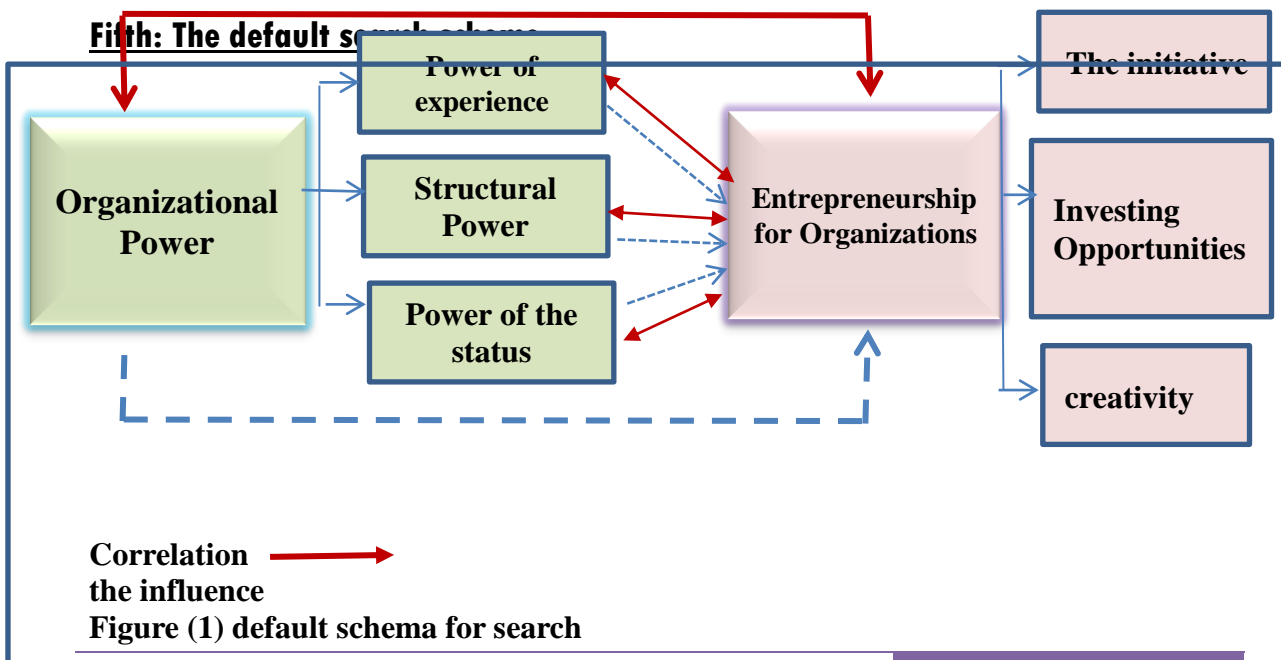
Fifth: The default s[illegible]

Power of experience

Organizational Power

Structural Power

Power of the status

Entrepreneurship for Organizations

The initiative

Investing Opportunities

creativity

Correlation
the influence
Figure (1) default schema for search